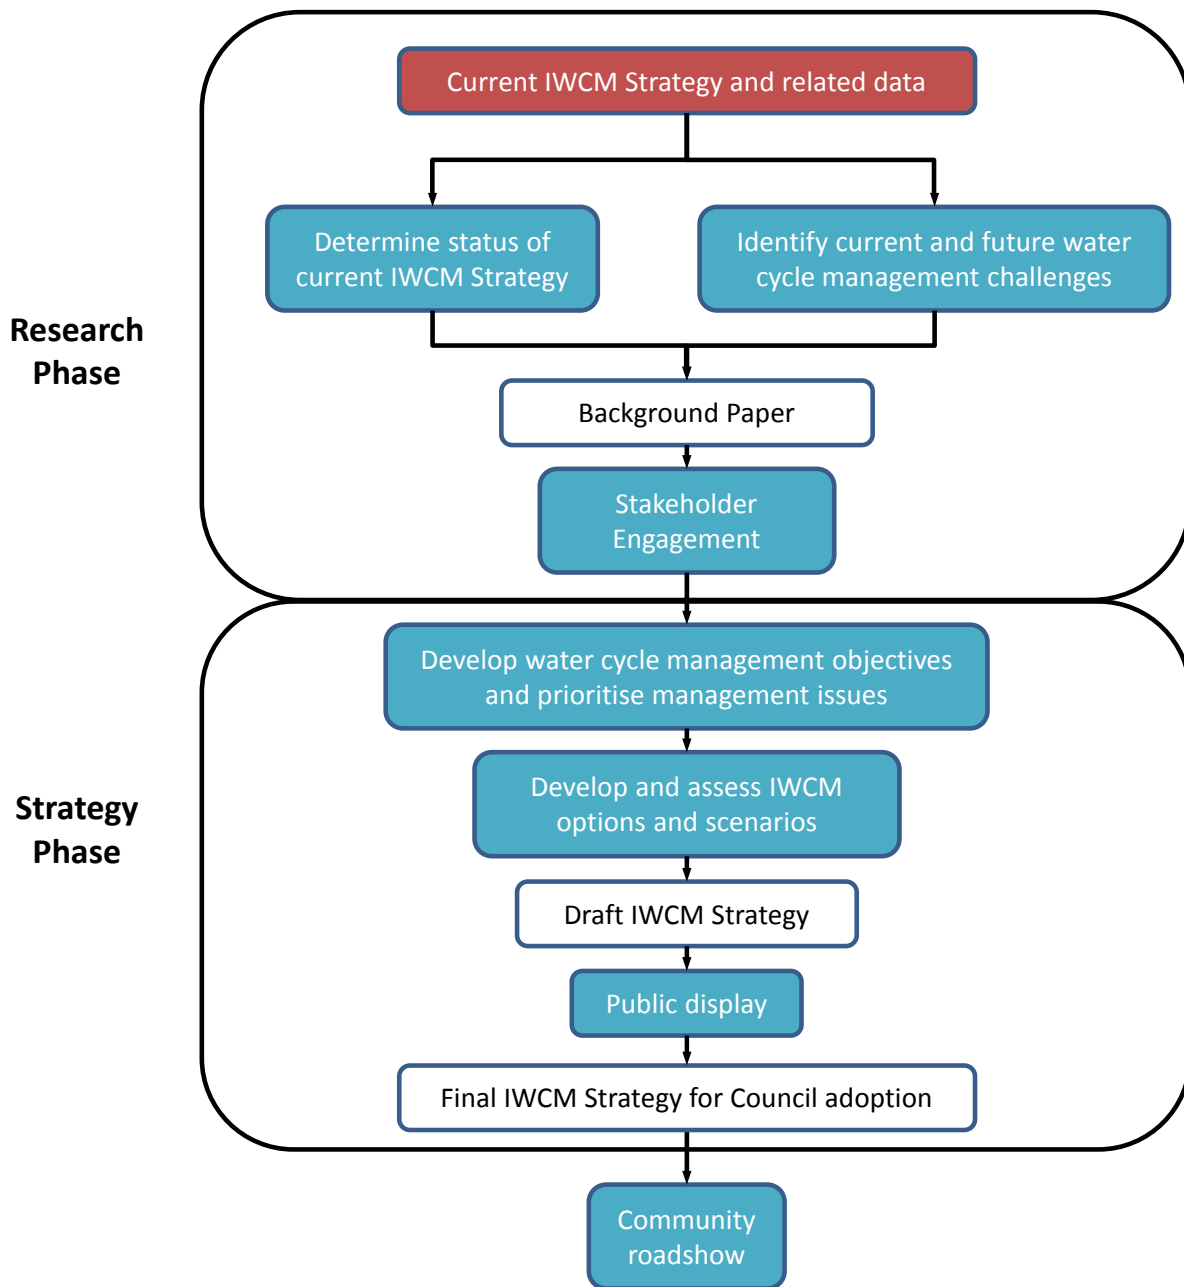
Current IWCM Strategy and related data

Research Phase

Determine status of current IWCM Strategy

Identify current and future water cycle management challenges

Background Paper

Stakeholder Engagement

Strategy Phase

Develop water cycle management objectives and prioritise management issues

Develop and assess IWCM options and scenarios

Draft IWCM Strategy

Public display

Final IWCM Strategy for Council adoption

Community roadshow